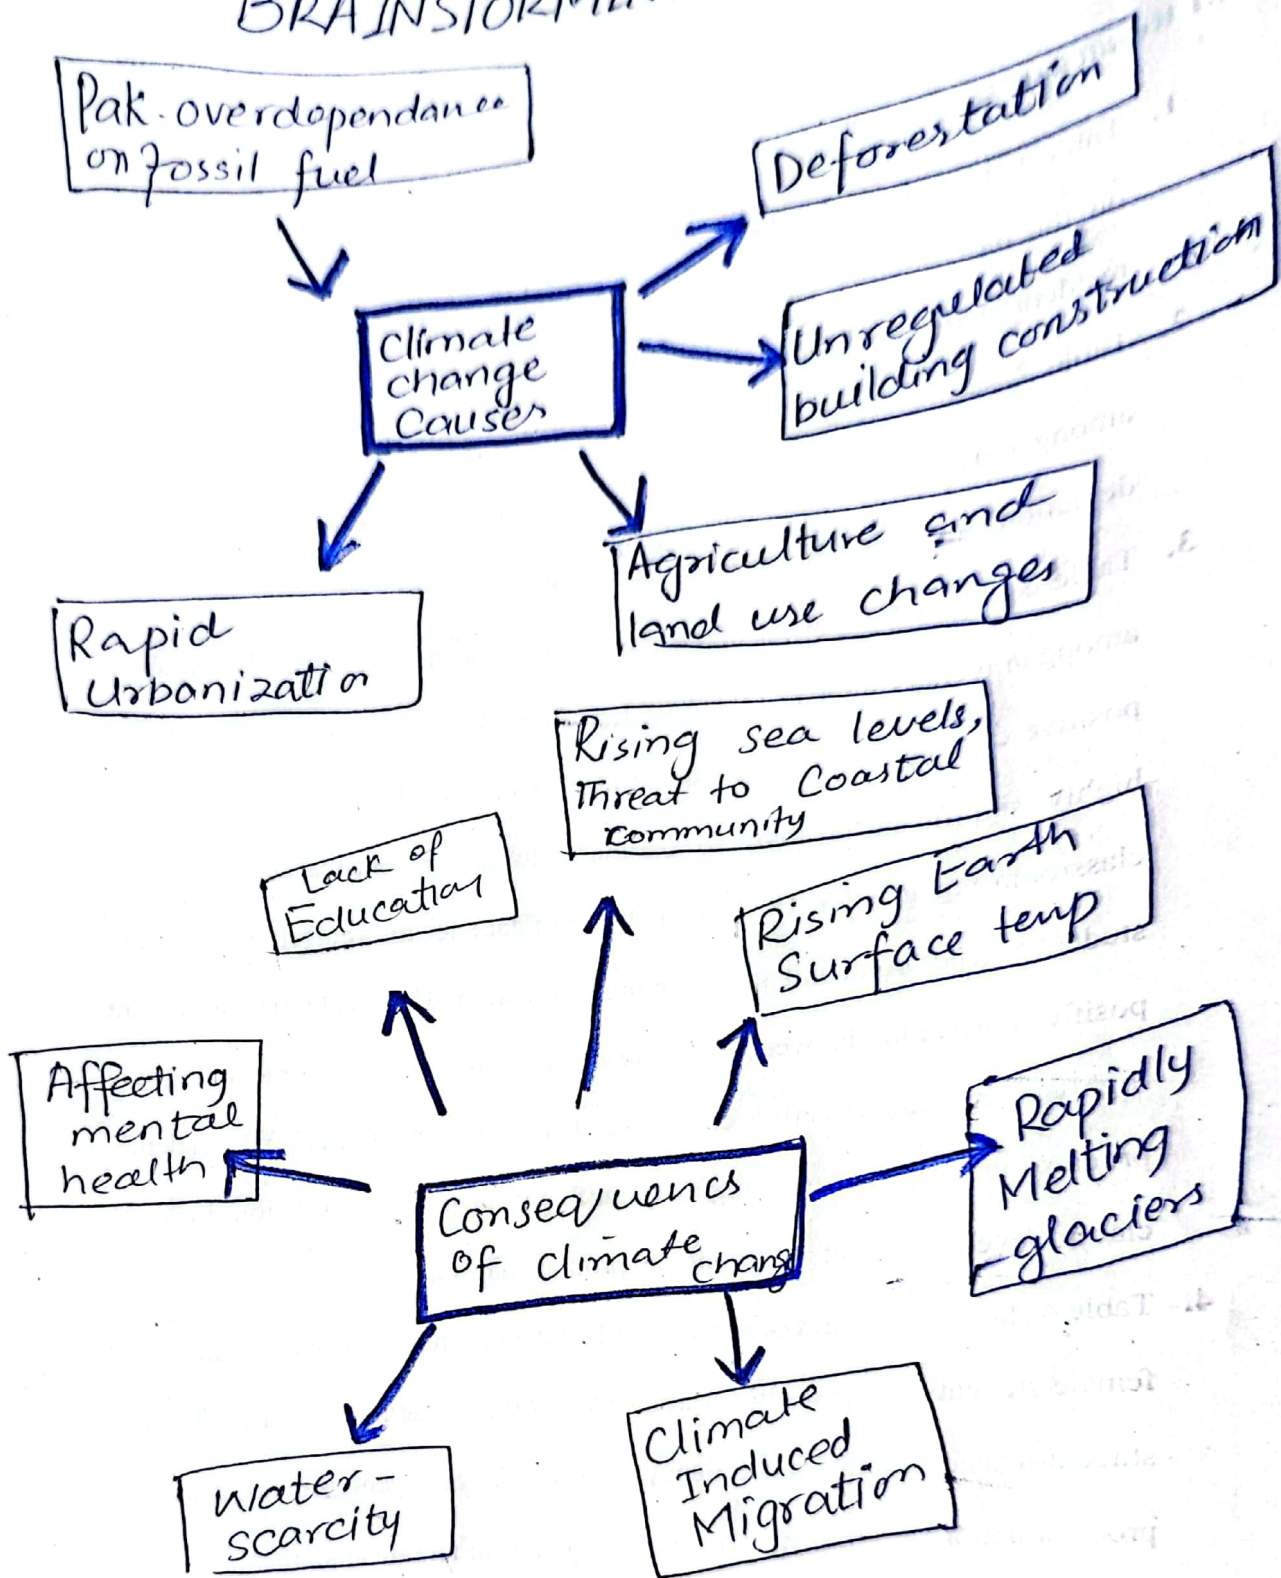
BRAINSTORMI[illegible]

Pak. overdopendance on fossil fuel

Climate change Causes

Deforestation

Unregulated building construction

Agriculture and land use changes

Rapid Urbanization

Rising sea levels, Threat to Coastal Community

Lack of Education

Rising Earth Surface temp

Affecting mental health

Consequencs of climate change

Rapidly Melting glaciers

Water-scarcity

Climate Induced Migration